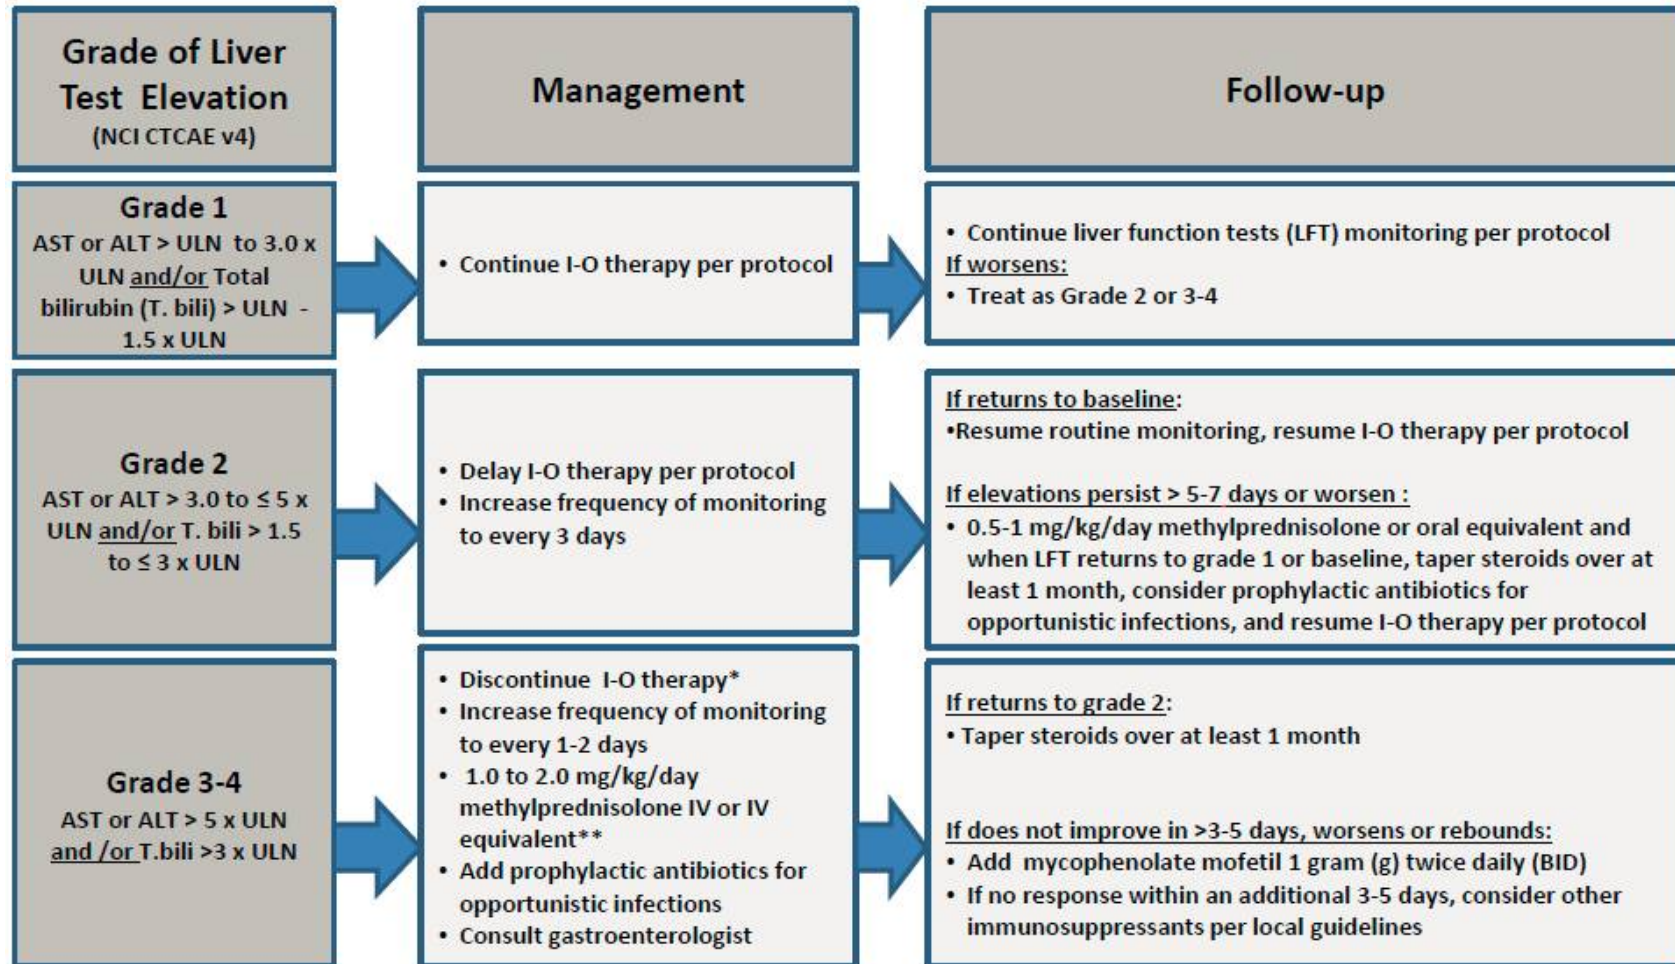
| Grade of Liver Test Elevation (NCI CTCAE v4) | Management | Follow-up |
|---|---|---|
| **Grade 1** AST or ALT > ULN to 3.0 x ULN and/or Total bilirubin (T. bili) > ULN - 1.5 x ULN | • Continue I-O therapy per protocol | • Continue liver function tests (LFT) monitoring per protocol<br>If worsens:<br>• Treat as Grade 2 or 3-4 |
| **Grade 2** AST or ALT > 3.0 to ≤ 5 x ULN and/or T. bili > 1.5 to ≤ 3 x ULN | • Delay I-O therapy per protocol<br>• Increase frequency of monitoring to every 3 days | If returns to baseline:<br>•Resume routine monitoring, resume I-O therapy per protocol<br><br>If elevations persist > 5-7 days or worsen :<br>• 0.5-1 mg/kg/day methylprednisolone or oral equivalent and when LFT returns to grade 1 or baseline, taper steroids over at least 1 month, consider prophylactic antibiotics for opportunistic infections, and resume I-O therapy per protocol |
| **Grade 3-4** AST or ALT > 5 x ULN and /or T.bili >3 x ULN | • Discontinue I-O therapy*<br>• Increase frequency of monitoring to every 1-2 days<br>• 1.0 to 2.0 mg/kg/day methylprednisolone IV or IV equivalent**<br>• Add prophylactic antibiotics for opportunistic infections<br>• Consult gastroenterologist | If returns to grade 2:<br>• Taper steroids over at least 1 month<br><br>If does not improve in >3-5 days, worsens or rebounds:<br>• Add mycophenolate mofetil 1 gram (g) twice daily (BID)<br>• If no response within an additional 3-5 days, consider other immunosuppressants per local guidelines |